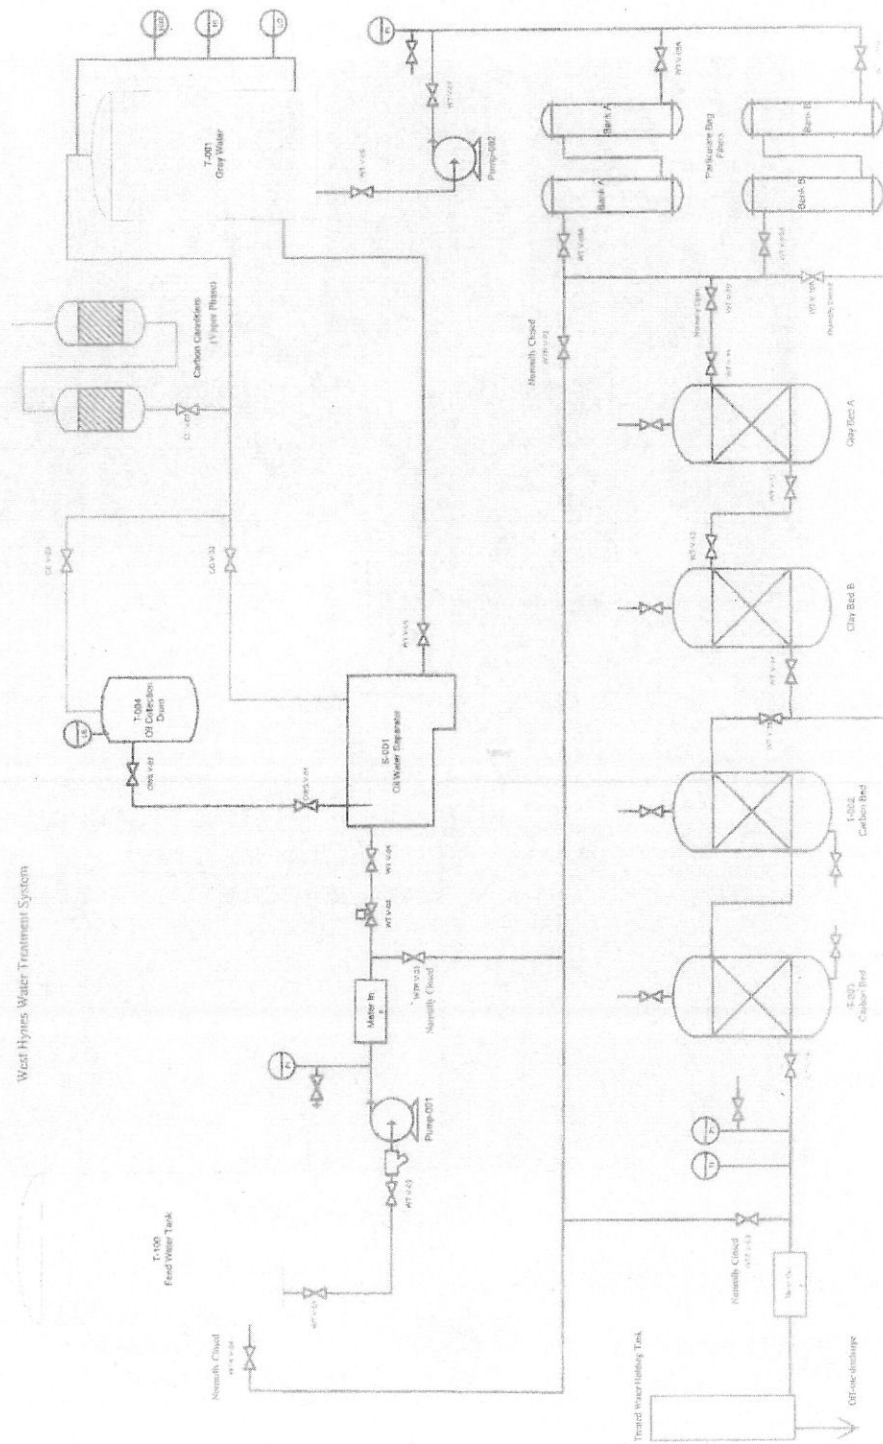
West Hynes Water Treatment System

T-100
Feed Water Tank

Normally Closed

Pump-001

Meter In

Normally Closed

T-004
Oil Collection
Drum

S-001
Oil Water Separator

Carbon Canisters
(Vapor Phase)

T-001
Gray Water

Pump-002

Bank A

Bank A

Particulate Bag
Filters

Bank B

Bank B

Normally Closed

Normally Open

Normally Closed

Clay Bed A

Clay Bed B

T-002
Carbon Bed

T-003
Carbon Bed

Normally Closed

Treated Water Holding Tank

Off-site discharge